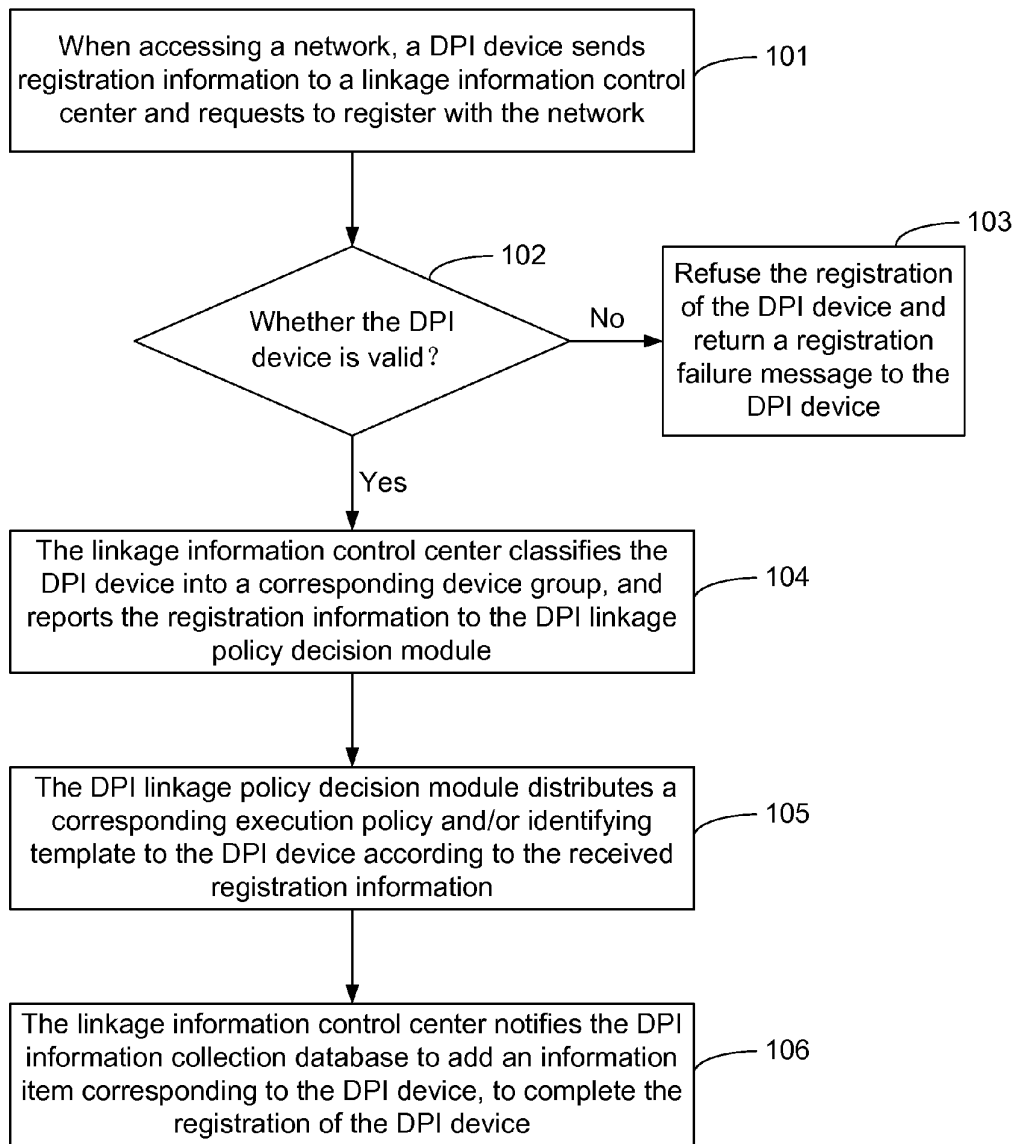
When accessing a network, a DPI device sends registration information to a linkage information control center and requests to register with the network

101

102

Whether the DPI device is valid?

No

103

Refuse the registration of the DPI device and return a registration failure message to the DPI device

Yes

The linkage information control center classifies the DPI device into a corresponding device group, and reports the registration information to the DPI linkage policy decision module

104

The DPI linkage policy decision module distributes a corresponding execution policy and/or identifying template to the DPI device according to the received registration information

105

The linkage information control center notifies the DPI information collection database to add an information item corresponding to the DPI device, to complete the registration of the DPI device

106